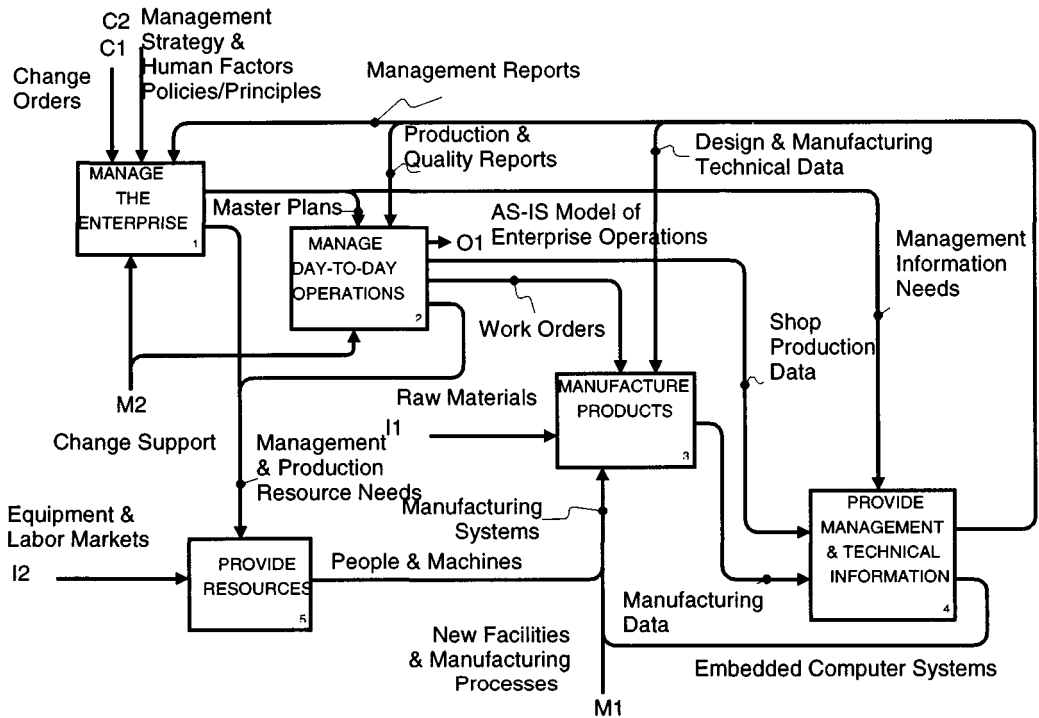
C2 Management Strategy & Human Factors Policies/Principles

C1

Change Orders

Management Reports

Production & Quality Reports

Design & Manufacturing Technical Data

MANAGE THE ENTERPRISE 1

Master Plans

MANAGE DAY-TO-DAY OPERATIONS 2

O1

AS-IS Model of Enterprise Operations

Management Information Needs

Work Orders

Shop Production Data

M2

Raw Materials

MANUFACTURE PRODUCTS 3

Change Support

Management & Production Resource Needs

I1

Manufacturing Systems

PROVIDE MANAGEMENT & TECHNICAL INFORMATION 4

Equipment & Labor Markets

I2

PROVIDE RESOURCES 5

People & Machines

Manufacturing Data

New Facilities & Manufacturing Processes

Embedded Computer Systems

M1